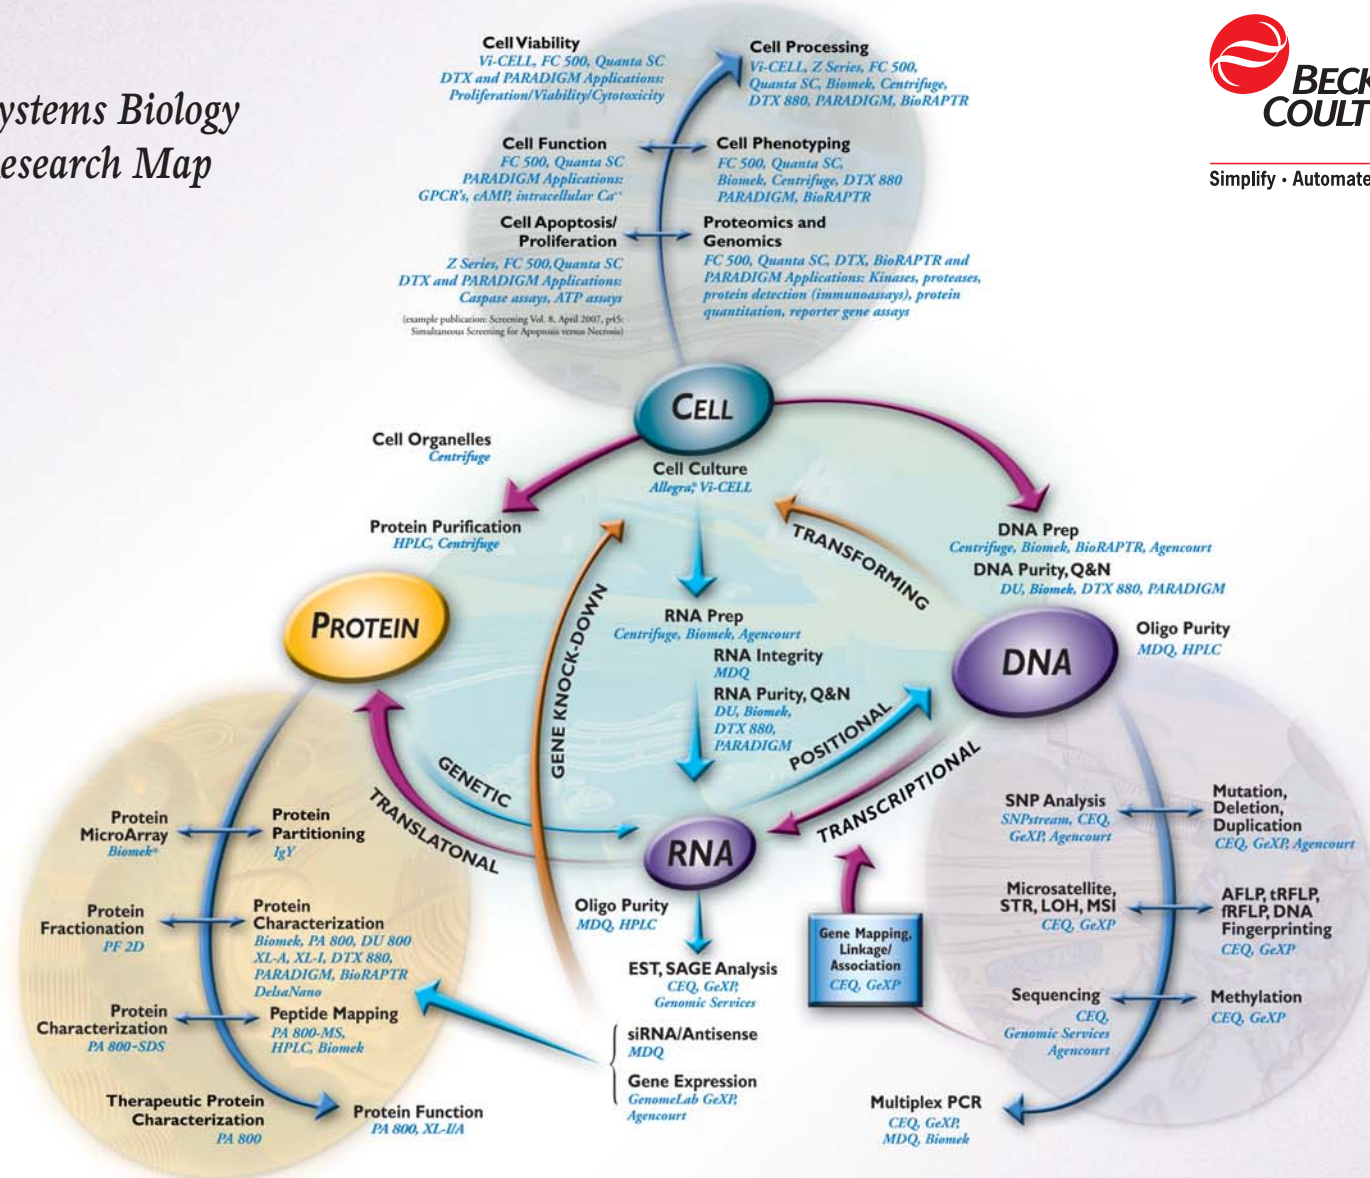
ystems Biology
esearch Map

BECK
COULT

Simplify · Automate

Cell Viability
Vi-CELL, FC 500, Quanta SC
DTX and PARADIGM Applications:
Proliferation/Viability/Cytotoxicity

Cell Processing
Vi-CELL, Z Series, FC 500, Quanta SC, Biomek, Centrifuge, DTX 880, PARADIGM, BioRAPTR

Cell Function
FC 500, Quanta SC
PARADIGM Applications:
GPCR's, cAMP, intracellular $Ca^{++}$

Cell Phenotyping
FC 500, Quanta SC, Biomek, Centrifuge, DTX 880
PARADIGM, BioRAPTR

Cell Apoptosis/
Proliferation
Z Series, FC 500, Quanta SC
DTX and PARADIGM Applications:
Caspase assays, ATP assays
(example publication: Screening Vol. 8, April 2007, p45: Simultaneous Screening for Apoptosis versus Necrosis)

Proteomics and
Genomics
FC 500, Quanta SC, DTX, BioRAPTR and PARADIGM Applications: Kinases, proteases, protein detection (immunoassays), protein quantitation, reporter gene assays

CELL

Cell Organelles
Centrifuge

Cell Culture
Allegra, Vi-CELL

Protein Purification
HPLC, Centrifuge

TRANSFORMING

DNA Prep
Centrifuge, Biomek, BioRAPTR, Agencourt

DNA Purity, Q&N
DU, Biomek, DTX 880, PARADIGM

PROTEIN

GENE KNOCK-DOWN

RNA Prep
Centrifuge, Biomek, Agencourt

RNA Integrity
MDQ

RNA Purity, Q&N
DU, Biomek, DTX 880, PARADIGM

DNA

Oligo Purity
MDQ, HPLC

POSITIONAL

GENETIC

TRANSCRIPTIONAL

TRANSLATONAL

RNA

Protein
MicroArray
Biomek

Protein
Partitioning
IgY

SNP Analysis
SNPstream, CEQ, GeXP, Agencourt

Mutation, Deletion, Duplication
CEQ, GeXP, Agencourt

Protein
Fractionation
PF 2D

Protein
Characterization
Biomek, PA 800, DU 800 XL-A, XL-I, DTX 880, PARADIGM, BioRAPTR
DelsaNano

Oligo Purity
MDQ, HPLC

Gene Mapping, Linkage/ Association
CEQ, GeXP

Microsatellite, STR, LOH, MSI
CEQ, GeXP

AFLP, tRFLP, fRFLP, DNA Fingerprinting
CEQ, GeXP

EST, SAGE Analysis
CEQ, GeXP,
Genomic Services

Protein
Characterization
PA 800-SDS

Peptide Mapping
PA 800-MS, HPLC, Biomek

siRNA/Antisense
MDQ

Sequencing
CEQ, Genomic Services Agencourt

Methylation
CEQ, GeXP

Gene Expression
GenomeLab GeXP, Agencourt

Therapeutic Protein
Characterization
PA 800

Protein Function
PA 800, XL-I/A

Multiplex PCR
CEQ, GeXP, MDQ, Biomek